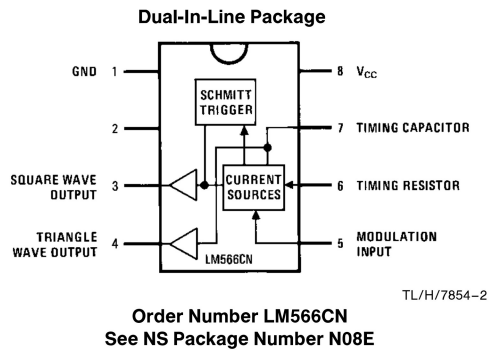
Dual-In-Line Package

GND 1

2

SQUARE WAVE OUTPUT 3

TRIANGLE WAVE OUTPUT 4

SCHMITT TRIGGER

CURRENT SOURCES

LM566CN

8 $V_{CC}$

7 TIMING CAPACITOR

6 TIMING RESISTOR

5 MODULATION INPUT

TL/H/7854–2

Order Number LM566CN
See NS Package Number N08E